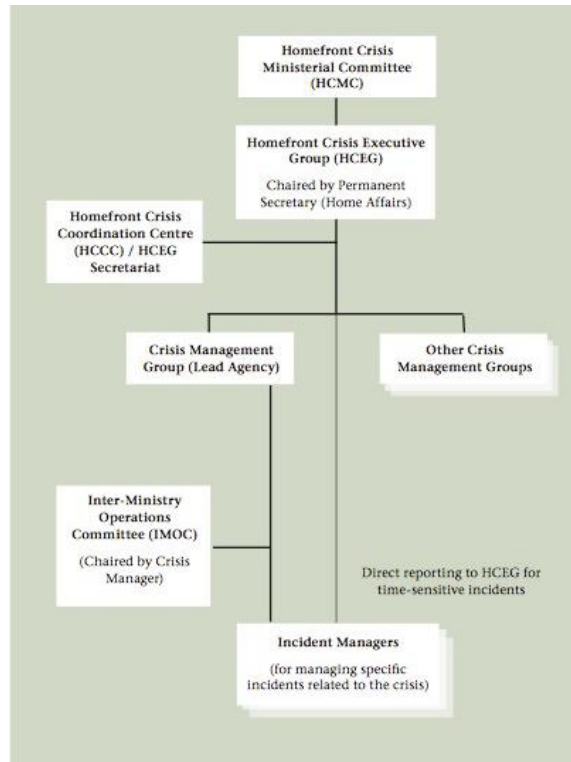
Homefront Crisis Ministerial Committee (HCMC)

Homefront Crisis Executive Group (HCEG)

Chaired by Permanent Secretary (Home Affairs)

Homefront Crisis Coordination Centre (HCCC) / HCEG Secretariat

Crisis Management Group (Lead Agency)

Other Crisis Management Groups

Inter-Ministry Operations Committee (IMOC)

(Chaired by Crisis Manager)

Direct reporting to HCEG for time-sensitive incidents

Incident Managers

(for managing specific incidents related to the crisis)